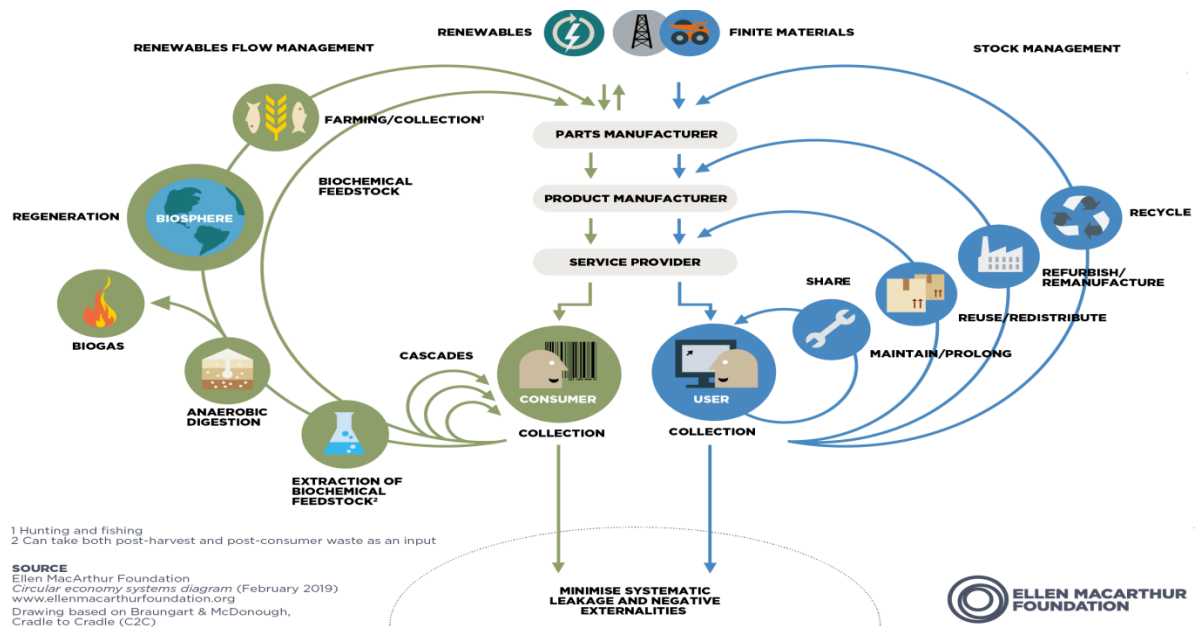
RENEWABLES

FINITE MATERIALS

RENEWABLES FLOW MANAGEMENT

STOCK MANAGEMENT

FARMING/COLLECTION¹

PARTS MANUFACTURER

BIOCHEMICAL FEEDSTOCK

PRODUCT MANUFACTURER

RECYCLE

REGENERATION

BIOSPHERE

SERVICE PROVIDER

REFURBISH/ REMANUFACTURE

SHARE

REUSE/REDISTRIBUTE

BIOGAS

CASCADES

MAINTAIN/PROLONG

CONSUMER

USER

ANAEROBIC DIGESTION

COLLECTION

COLLECTION

EXTRACTION OF BIOCHEMICAL FEEDSTOCK²

1 Hunting and fishing
2 Can take both post-harvest and post-consumer waste as an input

SOURCE
Ellen MacArthur Foundation
*Circular economy systems diagram* (February 2019)
www.ellenmacarthurfoundation.org
Drawing based on Braungart & McDonough, Cradle to Cradle (C2C)

MINIMISE SYSTEMATIC LEAKAGE AND NEGATIVE EXTERNALITIES

ELLEN MACARTHUR FOUNDATION